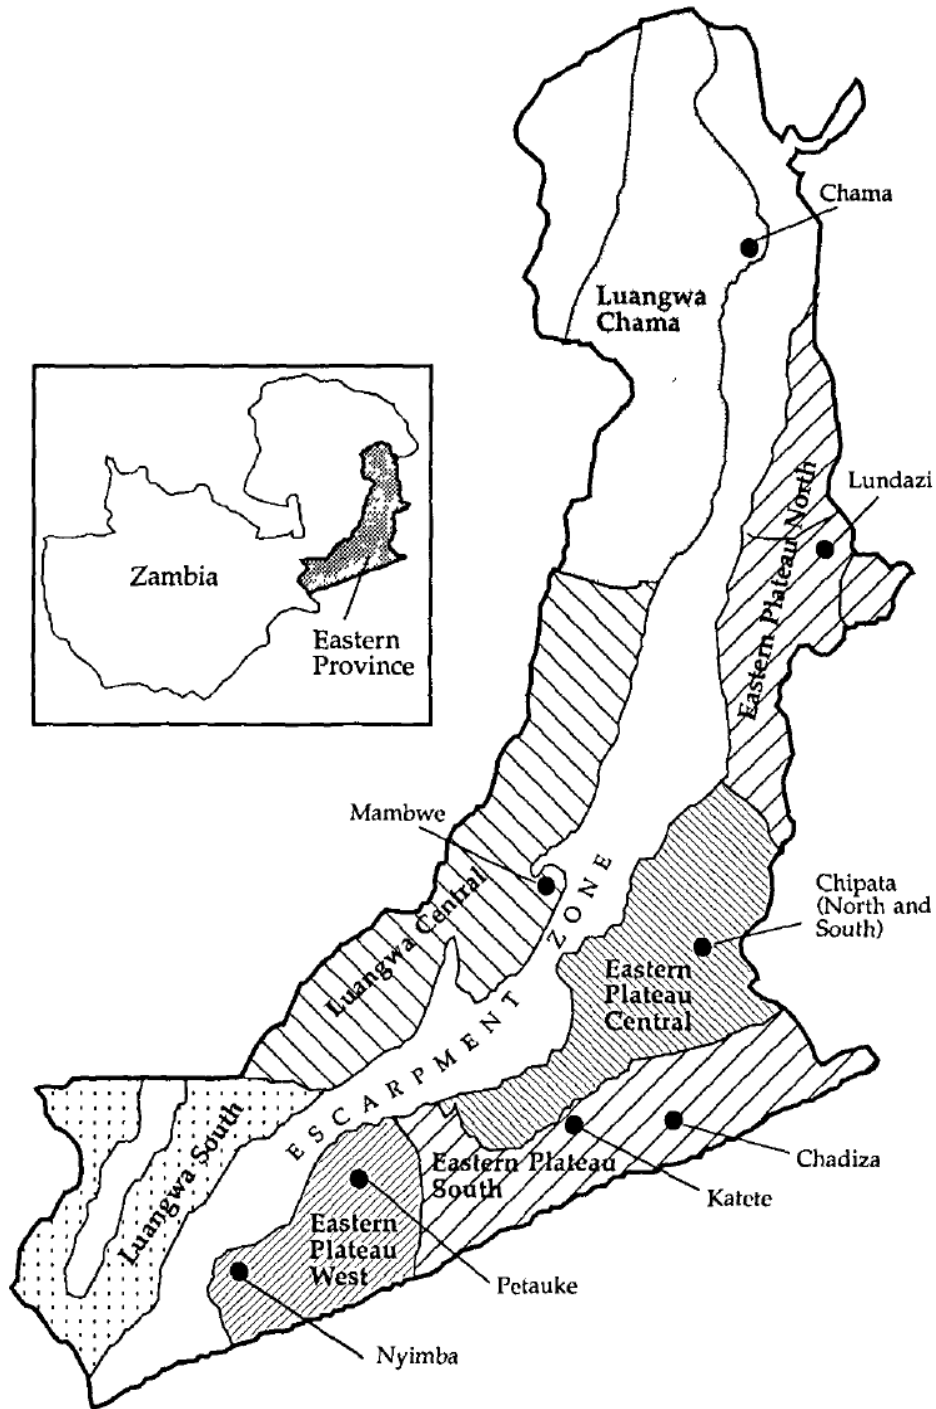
Chama

Luangwa Chama

Zambia

Eastern Province

Lundazi

Eastern Plateau North

Mambwe

Luangwa Central

ESCARPMENT ZONE

Chipata (North and South)

Eastern Plateau Central

Luangwa South

Eastern Plateau South

Chadiza

Katete

Eastern Plateau West

Petauke

Nyimba